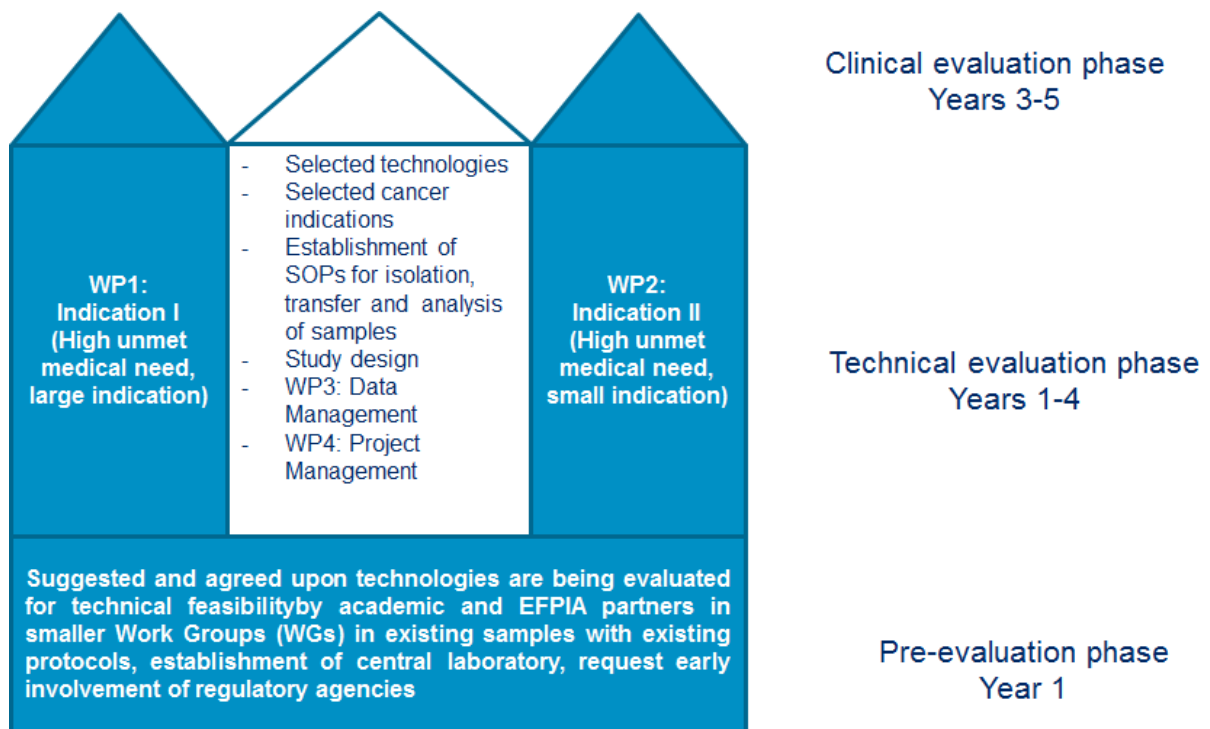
Clinical evaluation phase
Years 3-5

WP1:
Indication I
(High unmet medical need, large indication)

- Selected technologies
- Selected cancer indications
- Establishment of SOPs for isolation, transfer and analysis of samples
- Study design
- WP3: Data Management
- WP4: Project Management

WP2:
Indication II
(High unmet medical need, small indication)

Technical evaluation phase
Years 1-4

Suggested and agreed upon technologies are being evaluated for technical feasibilityby academic and EFPIA partners in smaller Work Groups (WGs) in existing samples with existing protocols, establishment of central laboratory, request early involvement of regulatory agencies

Pre-evaluation phase
Year 1